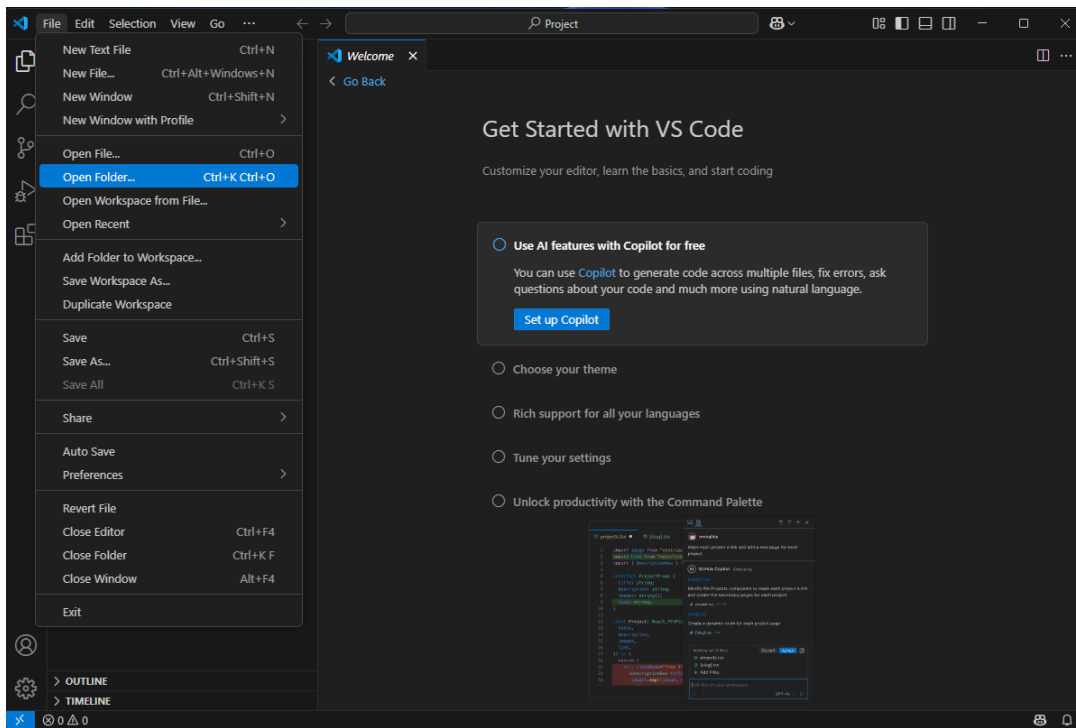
File Edit Selection View Go ···

Project

New Text File Ctrl+N
New File... Ctrl+Alt+Windows+N
New Window Ctrl+Shift+N
New Window with Profile
Open File... Ctrl+O
Open Folder... Ctrl+K Ctrl+O
Open Workspace from File...
Open Recent
Add Folder to Workspace...
Save Workspace As...
Duplicate Workspace
Save Ctrl+S
Save As... Ctrl+Shift+S
Save All Ctrl+K S
Share
Auto Save
Preferences
Revert File
Close Editor Ctrl+F4
Close Folder Ctrl+K F
Close Window Alt+F4
Exit

Welcome ×

Go Back

Get Started with VS Code

Customize your editor, learn the basics, and start coding

Use AI features with Copilot for free

You can use Copilot to generate code across multiple files, fix errors, ask questions about your code and much more using natural language.

Set up Copilot

Choose your theme

Rich support for all your languages

Tune your settings

Unlock productivity with the Command Palette

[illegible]

> OUTLINE
> TIMELINE

⊗ 0 ⚠ 0